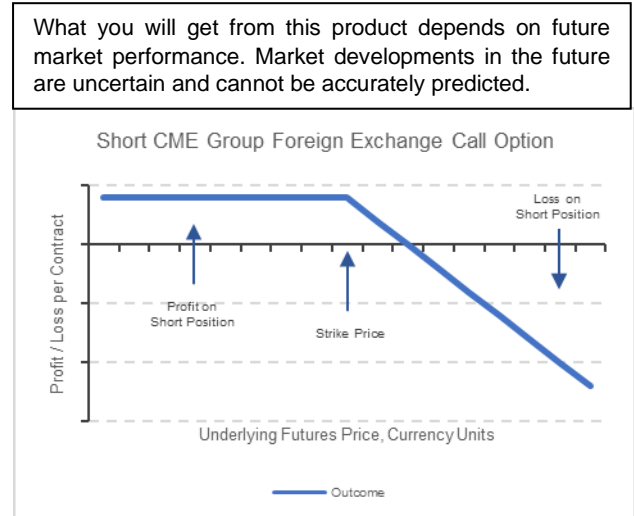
What you will get from this product depends on future market performance. Market developments in the future are uncertain and cannot be accurately predicted.

Short CME Group Foreign Exchange Call Option

Profit / Loss per Contract

Loss on Short Position

Profit on Short Position

Strike Price

Underlying Futures Price, Currency Units

Outcome